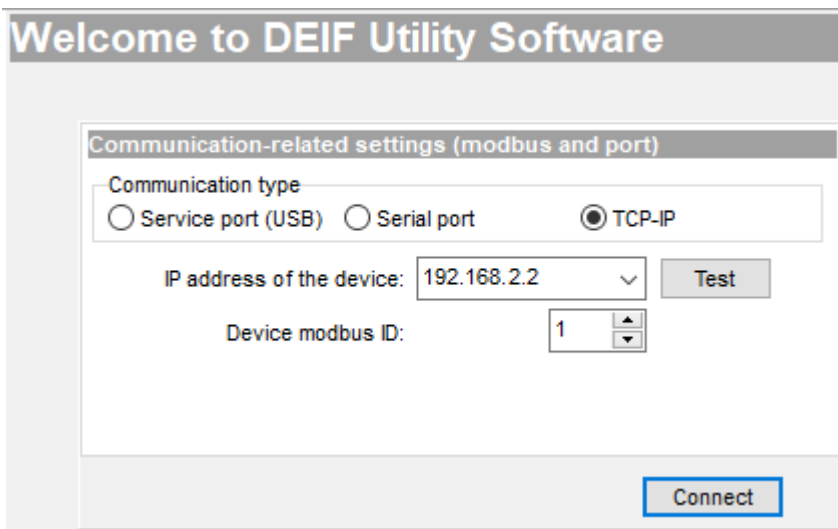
Welcome to DEIF Utility Software

Communication-related settings (modbus and port)

Communication type

Service port (USB) Serial port TCP-IP

IP address of the device: 192.168.2.2 Test

Device modbus ID: 1

Connect